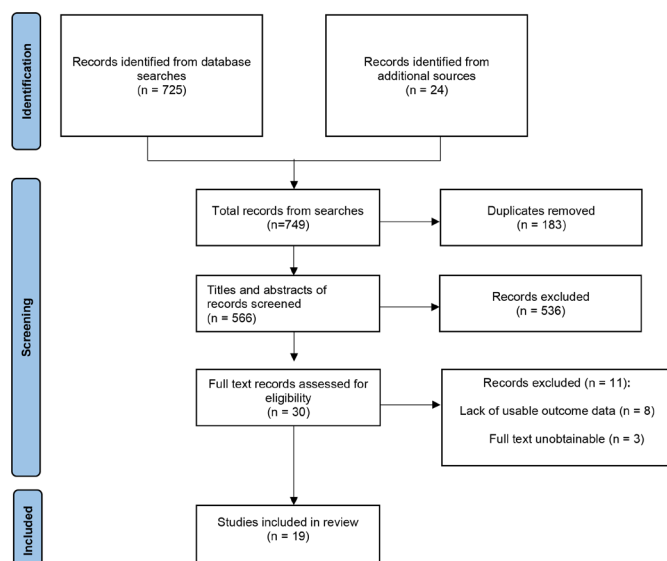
Identification

Records identified from database searches
(n = 725)

Records identified from additional sources
(n = 24)

Screening

Total records from searches
(n=749)

Duplicates removed
(n = 183)

Titles and abstracts of records screened
(n = 566)

Records excluded
(n = 536)

Full text records assessed for eligibility
(n = 30)

Records excluded (n = 11):

Lack of usable outcome data (n = 8)

Full text unobtainable (n = 3)

Included

Studies included in review
(n = 19)